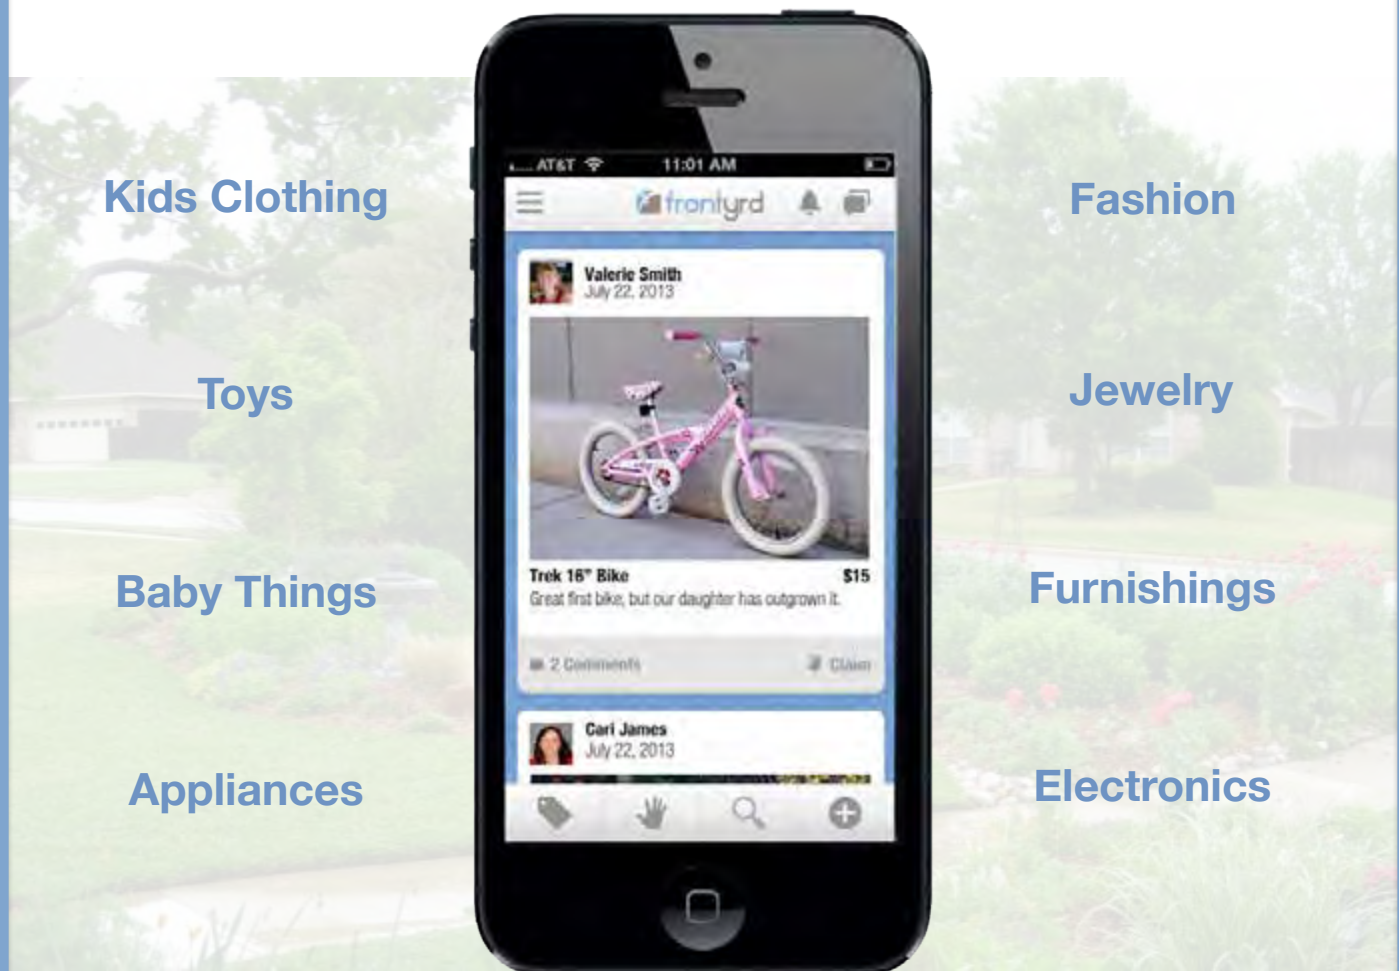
Kids Clothing

Toys

Baby Things

Appliances

AT&T 11:01 AM

frontyrd

Valerie Smith
July 22, 2013

Trek 16" Bike $15
Great first bike, but our daughter has outgrown it.

2 Comments Claim

Cari James
July 22, 2013

Fashion

Jewelry

Furnishings

Electronics